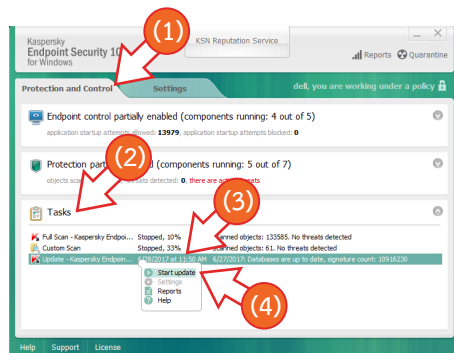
Kaspersky
Endpoint Security 10
for Windows

(1)

KSN Reputation Service

Reports Quarantine

Protection and Control

Settings

dell, you are working under a policy

Endpoint control partially enabled (components running: 4 out of 5)
application startup attempts allowed: 13979, application startup attempts blocked: 0

Protection parti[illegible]d (components running: 5 out of 7)
objects sca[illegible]eats detected: 0, there are a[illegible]eats

(2)

Tasks

(3)

Full Scan - Kaspersky Endpoi... Stopped, 10% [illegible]anned objects: 133585. No threats detected
Custom Scan Stopped, 33% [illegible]anned objects: 61. No threats detected
Update - Kaspersky Endpoin... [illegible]/28/2017 at 11:50 AM 6/27/2017: Databases are up to date, signature count: 10916230

Start update
Settings
Reports
Help

(4)

Help Support License